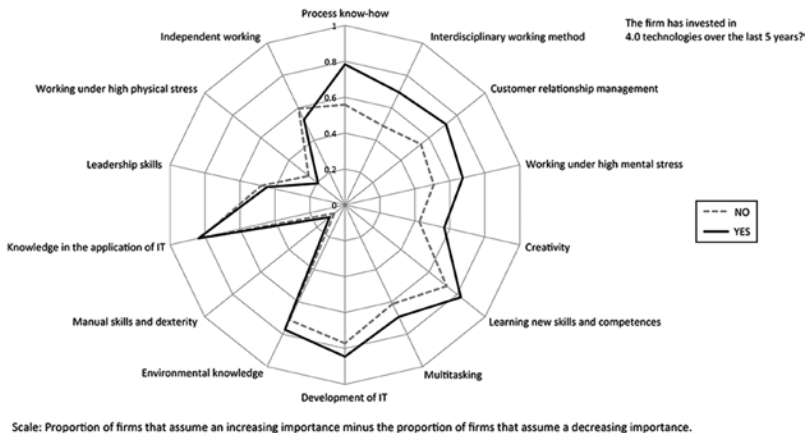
The firm has invested in 4.0 technologies over the last 5 years?

Process know-how

1

0.8

0.6

0.4

0.2

0

Interdisciplinary working method

Customer relationship management

Working under high mental stress

Creativity

Learning new skills and competences

Multitasking

Development of IT

Environmental knowledge

Manual skills and dexterity

Knowledge in the application of IT

Leadership skills

Working under high physical stress

Independent working

NO

YES

Scale: Proportion of firms that assume an increasing importance minus the proportion of firms that assume a decreasing importance.